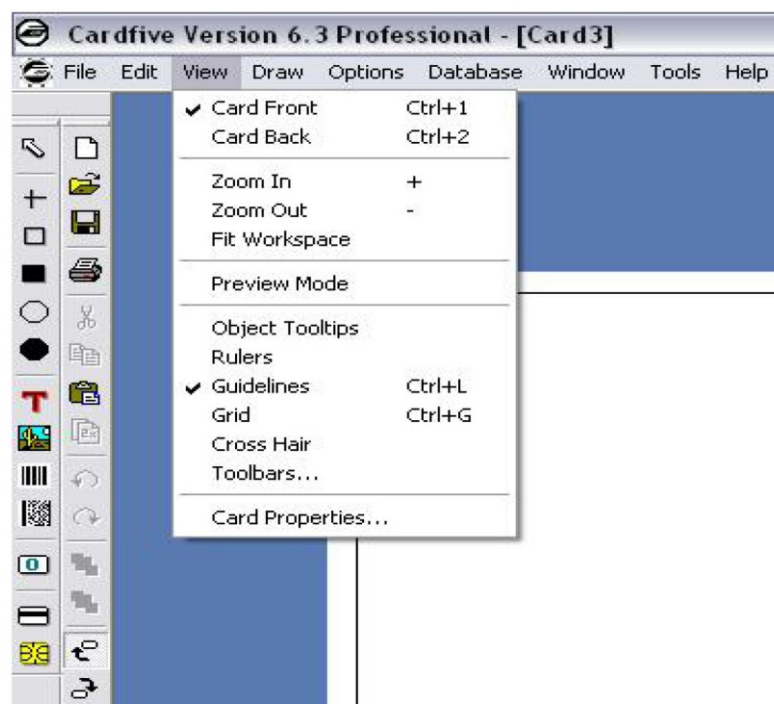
Cardfive Version 6.3 Professional - [Card3]

File Edit View Draw Options Database Window Tools Help

✔ Card Front Ctrl+1
Card Back Ctrl+2

Zoom In +
Zoom Out -
Fit Workspace

Preview Mode

Object Tooltips
Rulers
✔ Guidelines Ctrl+L
Grid Ctrl+G
Cross Hair
Toolbars...

Card Properties...

T

0